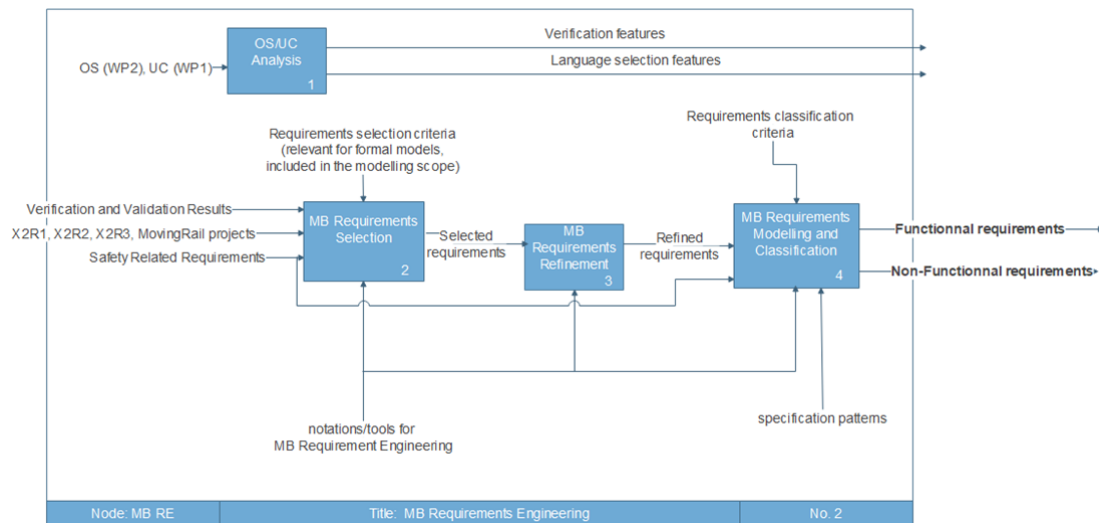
OS/UC Analysis
1

Verification features

Language selection features

OS (WP2), UC (WP1)

Requirements selection criteria (relevant for formal models, included in the modelling scope)

Requirements classification criteria

Verification and Validation Results

X2R1, X2R2, X2R3, MovingRail projects

Safety Related Requirements

MB Requirements Selection
2

Selected requirements

MB Requirements Refinement
3

Refined requirements

MB Requirements Modelling and Classification
4

Functionnal requirements

Non-Functionnal requirements

notations/tools for MB Requirement Engineering

specification patterns

Node: MB RE

Title: MB Requirements Engineering

No. 2